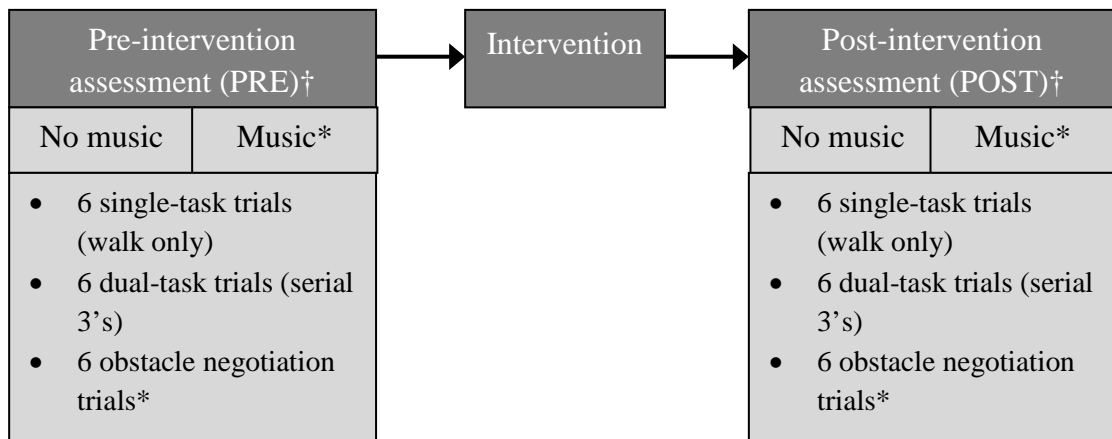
Pre-intervention assessment (PRE)†

No music

Music*

- 6 single-task trials (walk only)
- 6 dual-task trials (serial 3's)
- 6 obstacle negotiation trials*

Intervention

Post-intervention assessment (POST)†

No music

Music*

- 6 single-task trials (walk only)
- 6 dual-task trials (serial 3's)
- 6 obstacle negotiation trials*